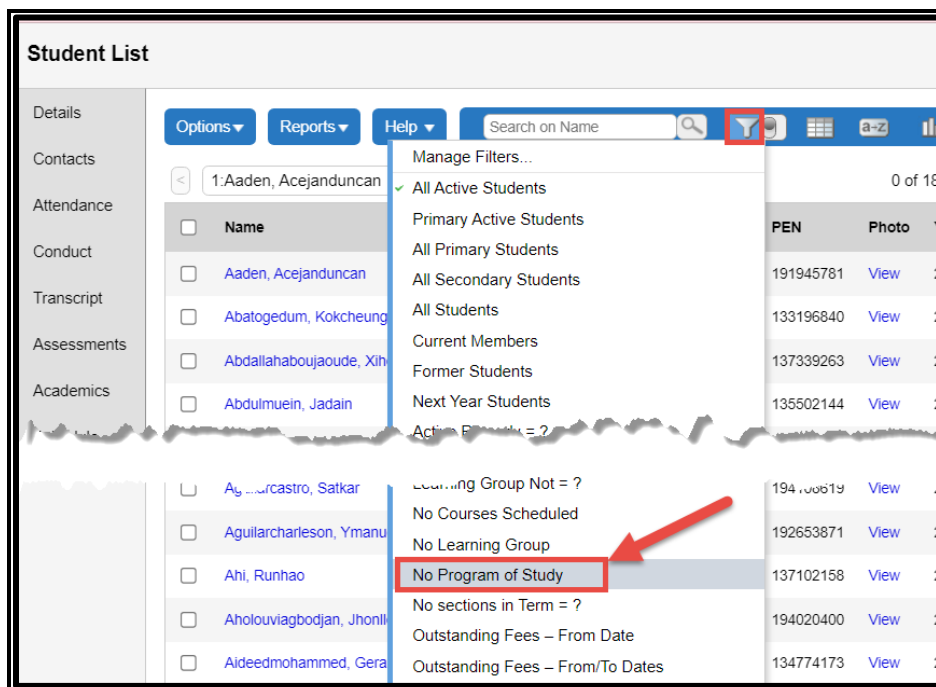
Student List

Details
Contacts
Attendance
Conduct
Transcript
Assessments
Academics

Options ▾ Reports ▾ Help ▾ Search on Name

a-z

1:Aaden, Acejanduncan

0 of 1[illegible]

Manage Filters...
✓ All Active Students
Primary Active Students
All Primary Students
All Secondary Students
All Students
Current Members
Former Students
Next Year Students
Active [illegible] = ?
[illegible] Learning Group Not = ?
No Courses Scheduled
No Learning Group
No Program of Study
No sections in Term = ?
Outstanding Fees – From Date
Outstanding Fees – From/To Dates

| | Name | PEN | Photo |
|---|---|---|---|
| ☐ | Aaden, Acejanduncan | 191945781 | View |
| ☐ | Abatogedum, Kokcheung | 133196840 | View |
| ☐ | Abdallahaboujaoude, Xih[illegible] | 137339263 | View |
| ☐ | Abdulmuein, Jadain | 135502144 | View |
| ☐ | Ag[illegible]arcastro, Satkar | 194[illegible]619 | View |
| ☐ | Aguilarcharleson, Ymanu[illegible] | 192653871 | View |
| ☐ | Ahi, Runhao | 137102158 | View |
| ☐ | Aholouviagbodjan, Jhonll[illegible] | 194020400 | View |
| ☐ | Aideedmohammed, Gera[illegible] | 134774173 | View |